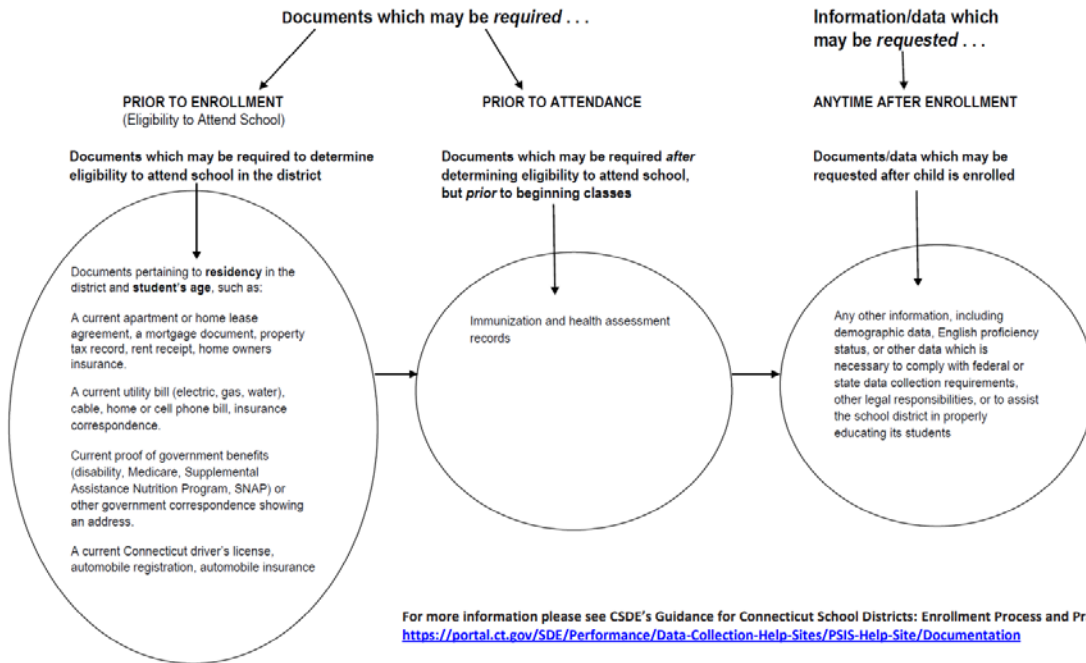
Documents which may be *required* . . .

Information/data which may be *requested* . . .

PRIOR TO ENROLLMENT
(Eligibility to Attend School)

PRIOR TO ATTENDANCE

ANYTIME AFTER ENROLLMENT

Documents which may be required to determine eligibility to attend school in the district

Documents which may be required *after* determining eligibility to attend school, but *prior* to beginning classes

Documents/data which may be requested after child is enrolled

Documents pertaining to **residency** in the district and **student's age**, such as:

A current apartment or home lease agreement, a mortgage document, property tax record, rent receipt, home owners insurance.

A current utility bill (electric, gas, water), cable, home or cell phone bill, insurance correspondence.

Current proof of government benefits (disability, Medicare, Supplemental Assistance Nutrition Program, SNAP) or other government correspondence showing an address.

A current Connecticut driver's license, automobile registration, automobile insurance

Immunization and health assessment records

Any other information, including demographic data, English proficiency status, or other data which is necessary to comply with federal or state data collection requirements, other legal responsibilities, or to assist the school district in properly educating its students

For more information please see CSDE's Guidance for Connecticut School Districts: Enrollment Process and Pr
https://portal.ct.gov/SDE/Performance/Data-Collection-Help-Sites/PSIS-Help-Site/Documentation